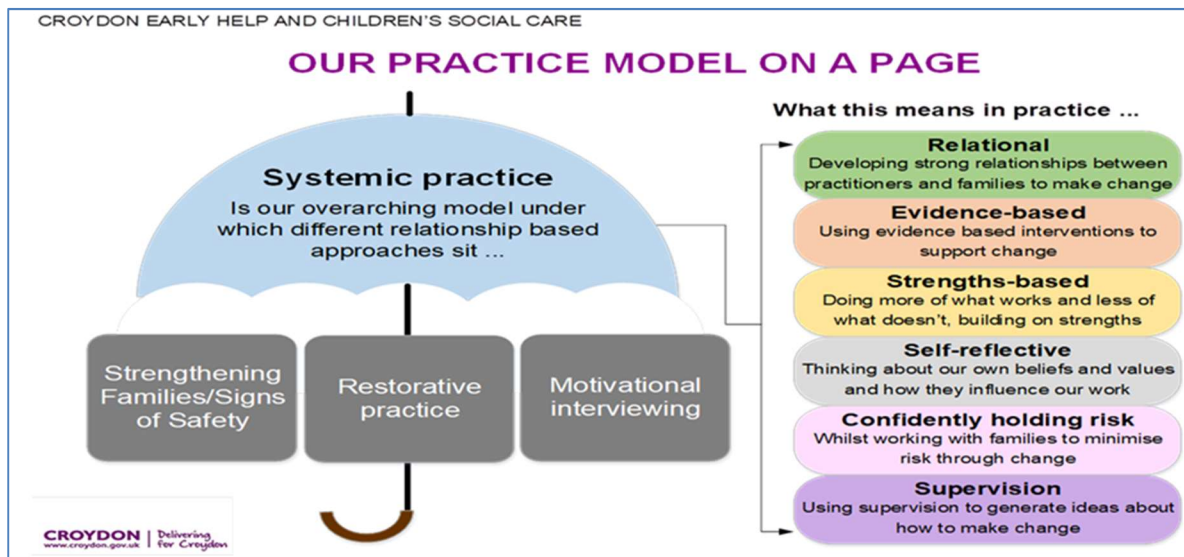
CROYDON EARLY HELP AND CHILDREN'S SOCIAL CARE

OUR PRACTICE MODEL ON A PAGE

Systemic practice

Is our overarching model under which different relationship based approaches sit ...

Strengthening Families/Signs of Safety

Restorative practice

Motivational interviewing

What this means in practice ...

Relational
Developing strong relationships between practitioners and families to make change

Evidence-based
Using evidence based interventions to support change

Strengths-based
Doing more of what works and less of what doesn't, building on strengths

Self-reflective
Thinking about our own beliefs and values and how they influence our work

Confidently holding risk
Whilst working with families to minimise risk through change

Supervision
Using supervision to generate ideas about how to make change

CROYDON www.croydon.gov.uk | Delivering for Croydon